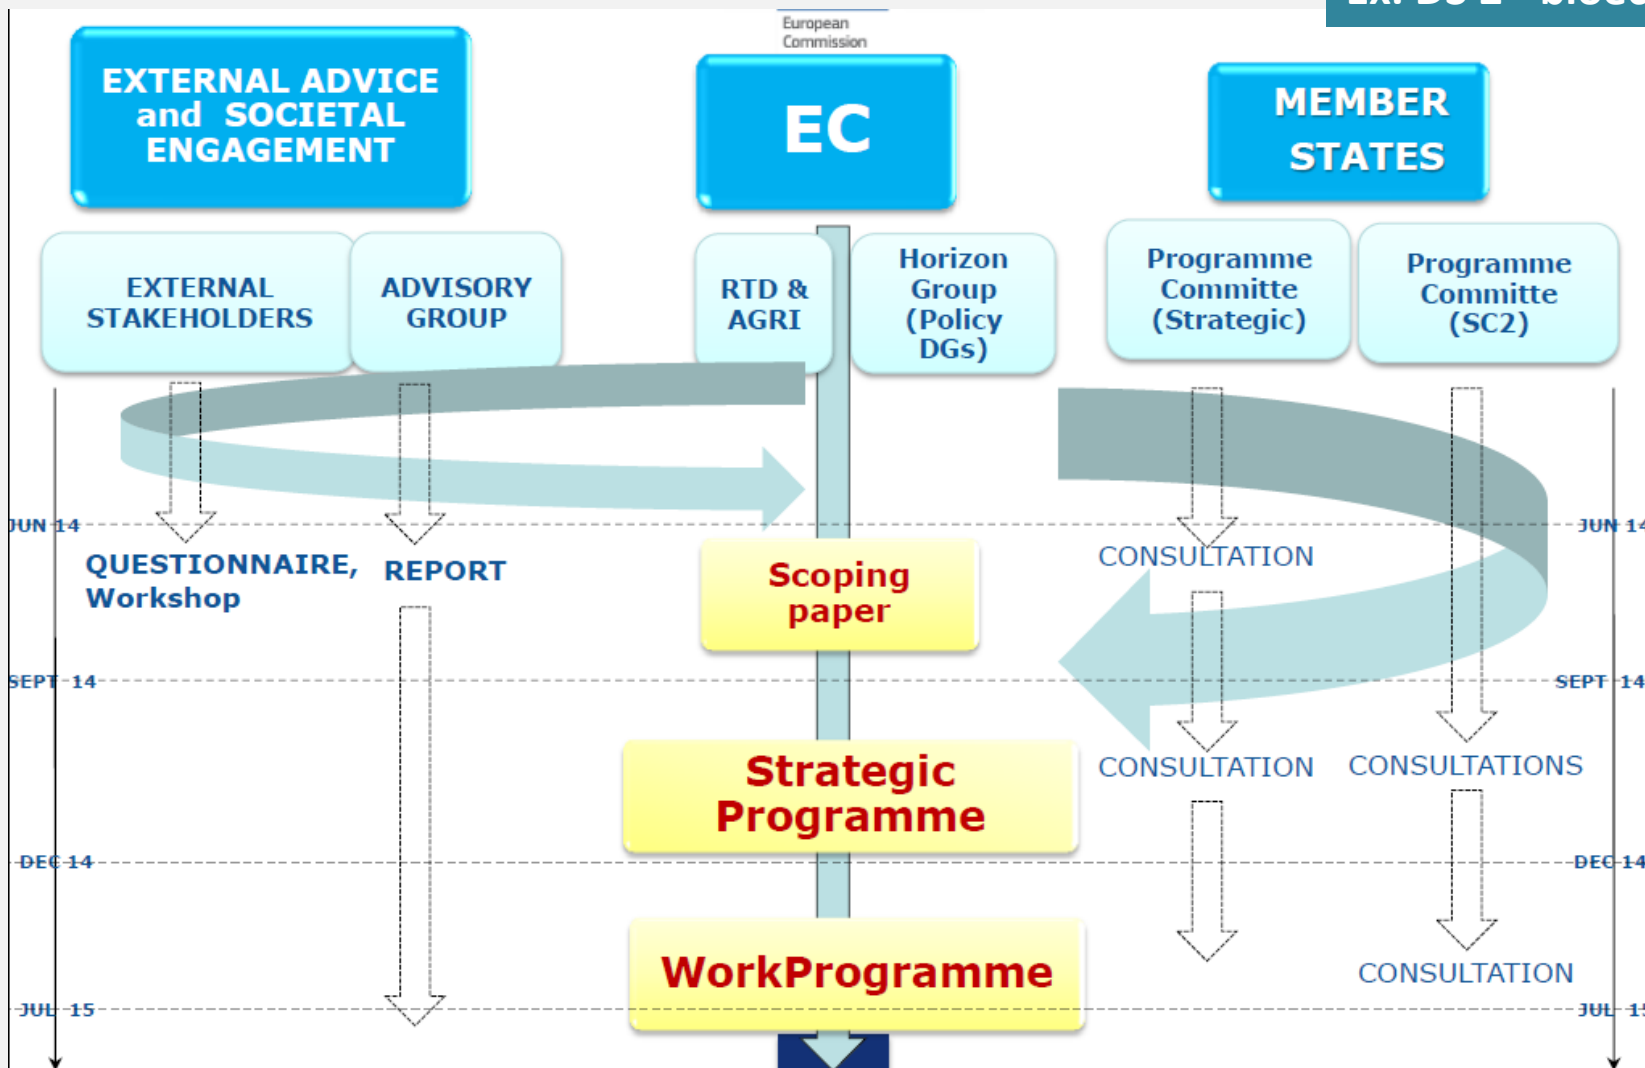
European Commission

EXTERNAL ADVICE and SOCIETAL ENGAGEMENT

EC

MEMBER STATES

EXTERNAL STAKEHOLDERS

ADVISORY GROUP

RTD & AGRI

Horizon Group (Policy DGs)

Programme Committe (Strategic)

Programme Committe (SC2)

JUN 14

JUN 14

QUESTIONNAIRE, Workshop

REPORT

Scoping paper

CONSULTATION

SEPT 14

SEPT 14

Strategic Programme

CONSULTATION

CONSULTATIONS

DEC 14

DEC 14

WorkProgramme

CONSULTATION

JUL 15

JUL 15